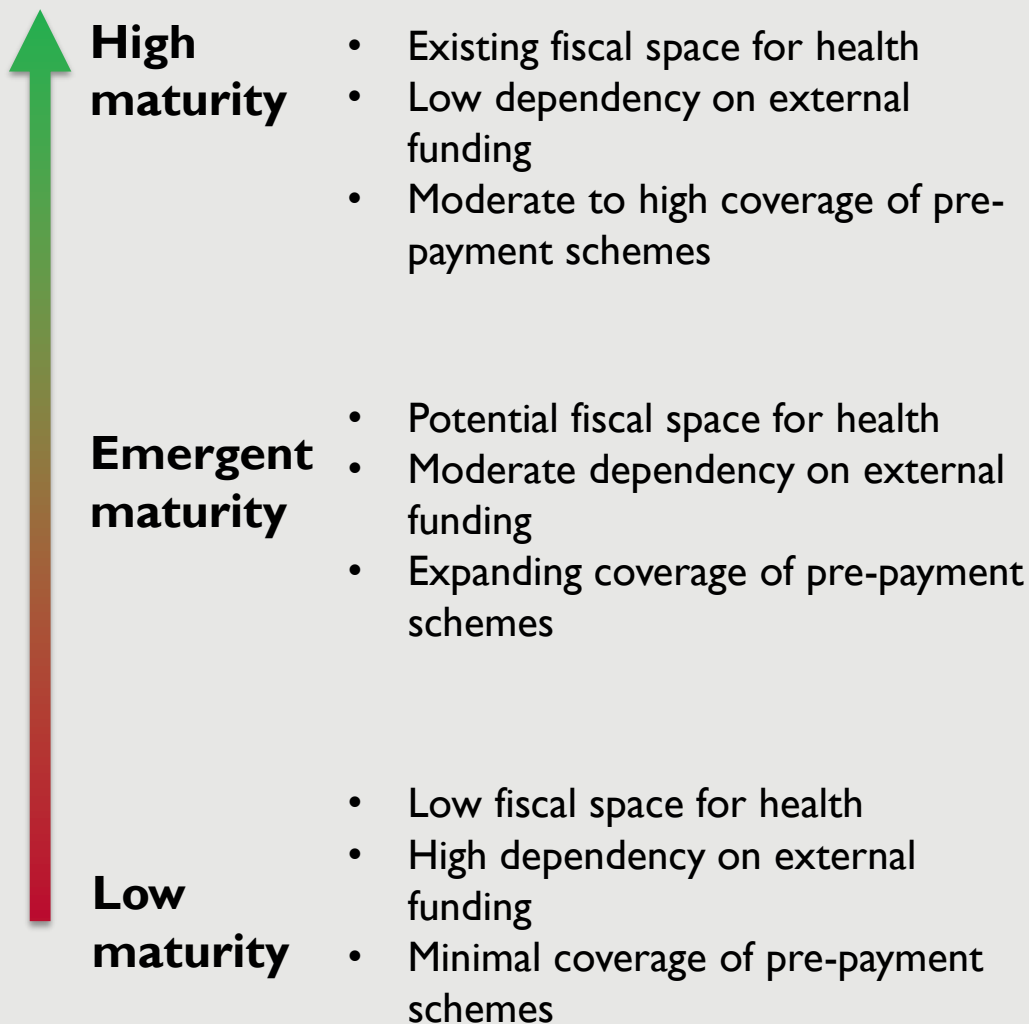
High maturity

- Existing fiscal space for health
- Low dependency on external funding
- Moderate to high coverage of pre-payment schemes

Emergent maturity

- Potential fiscal space for health
- Moderate dependency on external funding
- Expanding coverage of pre-payment schemes

Low maturity

- Low fiscal space for health
- High dependency on external funding
- Minimal coverage of pre-payment schemes